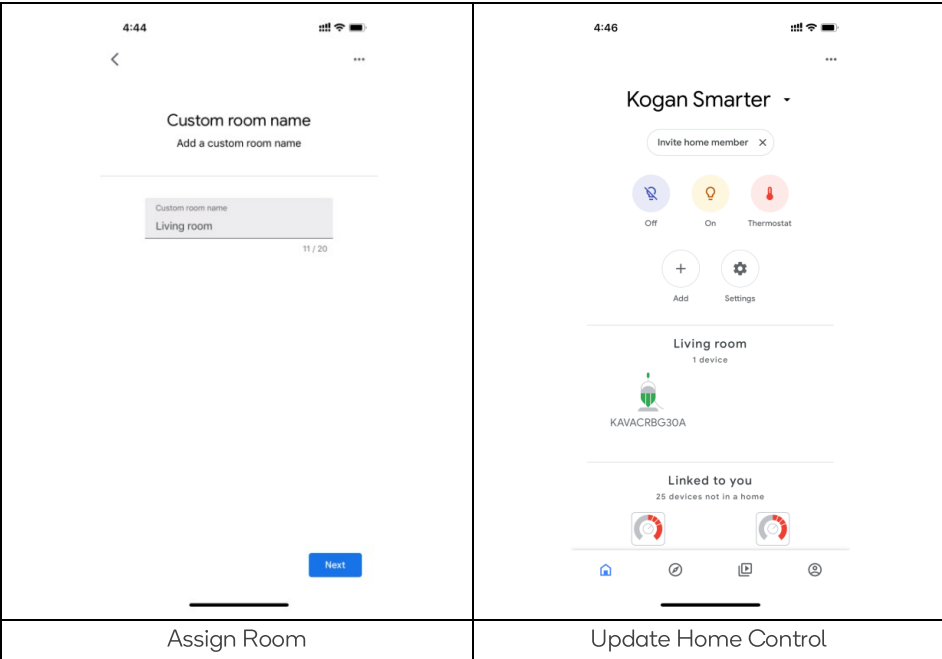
| 4:44<br><br>Custom room name<br>Add a custom room name<br><br>Custom room name<br>Living room<br>11 / 20<br><br>Next | 4:46<br><br>Kogan Smarter<br><br>Invite home member ×<br><br>Off On Thermostat<br><br>Add Settings<br><br>Living room<br>1 device<br><br>KAVACRBG30A<br><br>Linked to you<br>25 devices not in a home |
|---|---|
| Assign Room | Update Home Control |